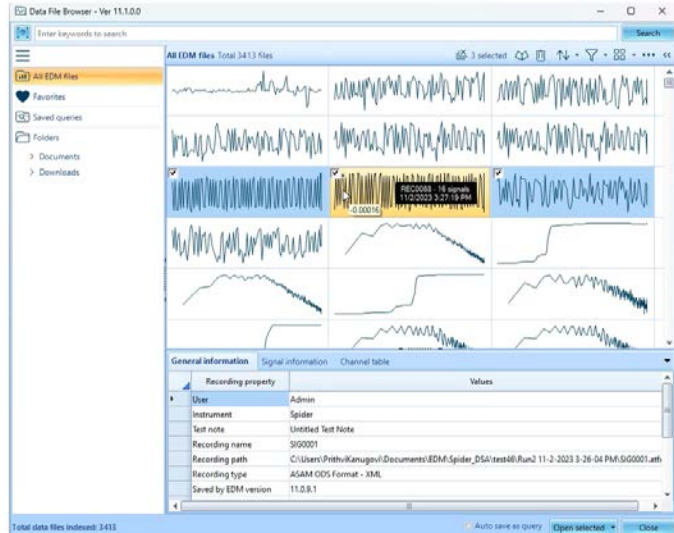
Data File Browser - Ver 11.1.0.0

Enter keywords to search

Search

All EDM files

Favorites

Saved queries

Folders

> Documents

> Downloads

All EDM files Total 3413 files

3 selected

REC0088 - 16 signals
11/2/2023 3:27:19 PM

-0.00016

General information | Signal information | Channel table

| Recording property | Values |
|---|---|
| User | Admin |
| Instrument | Spider |
| Test note | Untitled Test Note |
| Recording name | SIG0001 |
| Recording path | C:\Users\PrithviKanugovi\Documents\EDM\Spider_DSA\test48\Run2 11-2-2023 3-26-04 PM\SIG0001.ath |
| Recording type | ASAM ODS Format - XML |
| Saved by EDM version | 11.0.9.1 |

Total data files indexed: 3413

Auto save as query

Open selected

Close